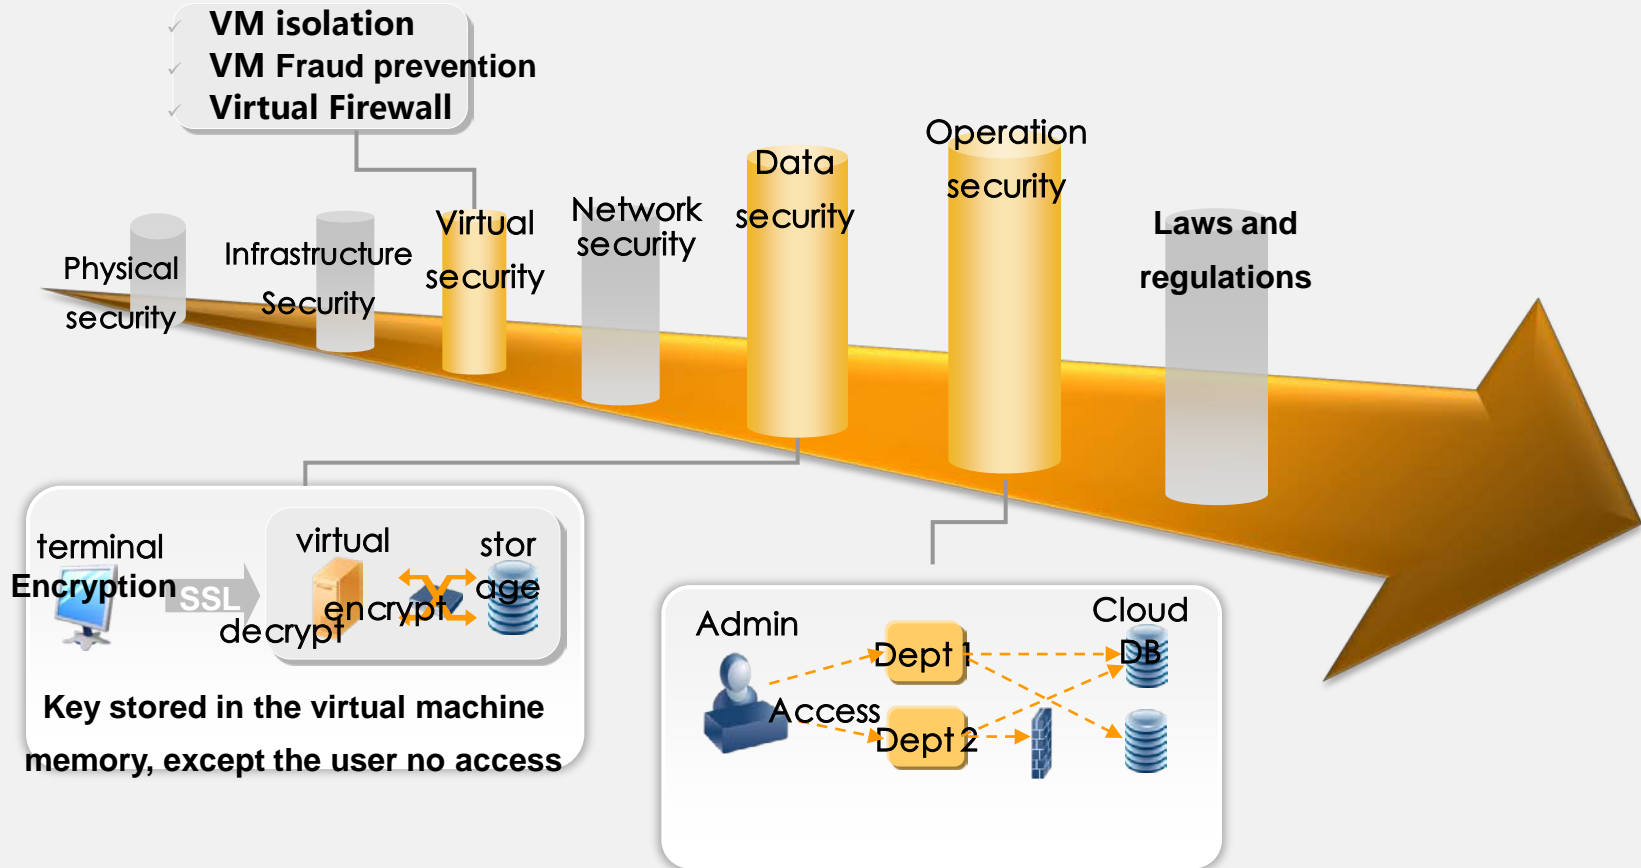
VM isolation
VM Fraud prevention
Virtual Firewall

Physical security

Infrastructure Security

Virtual security

Network security

Data security

Operation security

Laws and regulations

terminal
Encryption
SSL
virtual
storage
encrypt
decrypt

Key stored in the virtual machine memory, except the user no access

Admin
Access
Dept 1
Dept 2
Cloud
DB